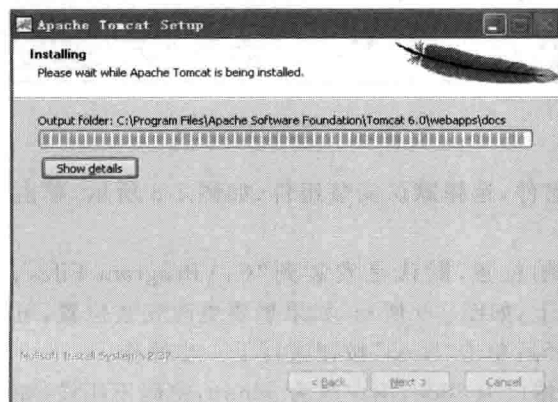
Apache Tomcat Setup

Installing
Please wait while Apache Tomcat is being installed.

Output folder: C:\Program Files\Apache Software Foundation\Tomcat 6.0\webapps\docs

Show details

Nullsoft Install System v2.37

< Back Next > Cancel